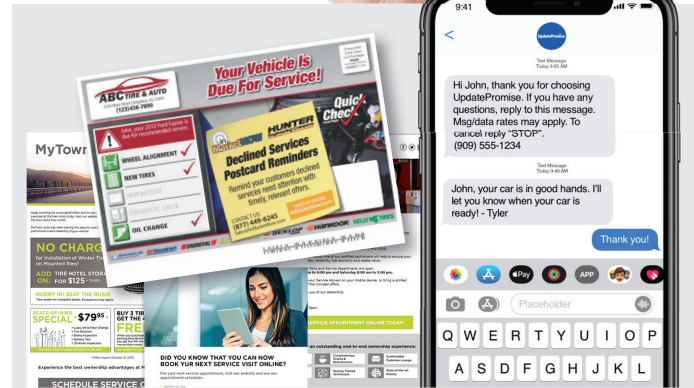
ABC TIRE & AUTO

(123)456-7890

Your Vehicle Is Due For Service!

WHEEL ALIGNMENT

NEW TIRES

NEW BATTERY

DIAGNOSTIC CHECK

OIL CHANGE

Quick Check

HUNTER

Declined Services Postcard Reminders

Remind your customers declined services need attention with timely, relevant offers.

CONTACT US:
(877) 449-6245

DUNLOP

HANKOOK

KELLY TIRES

MyTown

NO CHARGE

ADD ON: TIRE HOTEL STORAGE
ONLY $125

HURRY IN! BEAT THE RUSH!

SPECIAL $79.95

BUY 3 TIRES GET THE 4TH FREE

SCHEDULE SERVICE O

DID YOU KNOW THAT YOU CAN NOW BOOK YOUR NEXT SERVICE VISIT ONLINE?

SERVICE APPOINTMENT ONLINE TODAY!

9:41

UpdatePromise

Text Message
Today 9:05 AM

Hi John, thank you for choosing UpdatePromise. If you have any questions, reply to this message. Msg/data rates may apply. To cancel reply "STOP". (909) 555-1234

Text Message
Today 9:40 AM

John, your car is in good hands. I'll let you know when your car is ready! - Tyler

Thank you!

Placeholder

Q W E R T Y U I O P
A S D F G H J K L